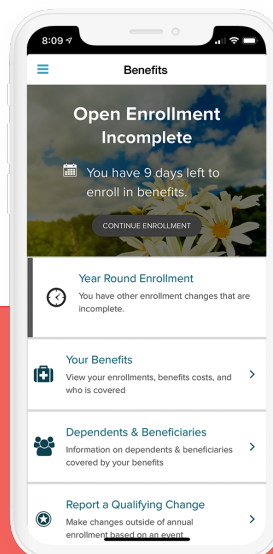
8:09

Benefits

Open Enrollment Incomplete

You have 9 days left to enroll in benefits.

CONTINUE ENROLLMENT

Year Round Enrollment
You have other enrollment changes that are incomplete.

Your Benefits
View your enrollments, benefits costs, and who is covered

Dependents & Beneficiaries
Information on dependents & beneficiaries covered by your benefits

Report a Qualifying Change
Make changes outside of annual enrollment based on an event